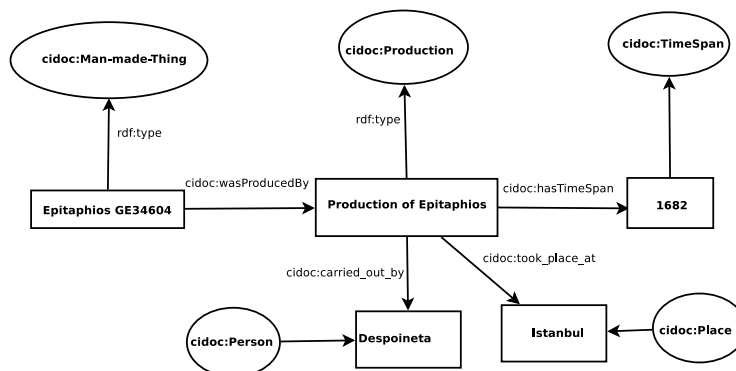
cidoc:Man-made-Thing

cidoc:Production

cidoc:TimeSpan

rdf:type

rdf:type

cidoc:wasProducedBy

cidoc:hasTimeSpan

Epitaphios GE34604

Production of Epitaphios

1682

cidoc:took_place_at

cidoc:carried_out_by

cidoc:Person

Despoineta

Istanbul

cidoc:Place